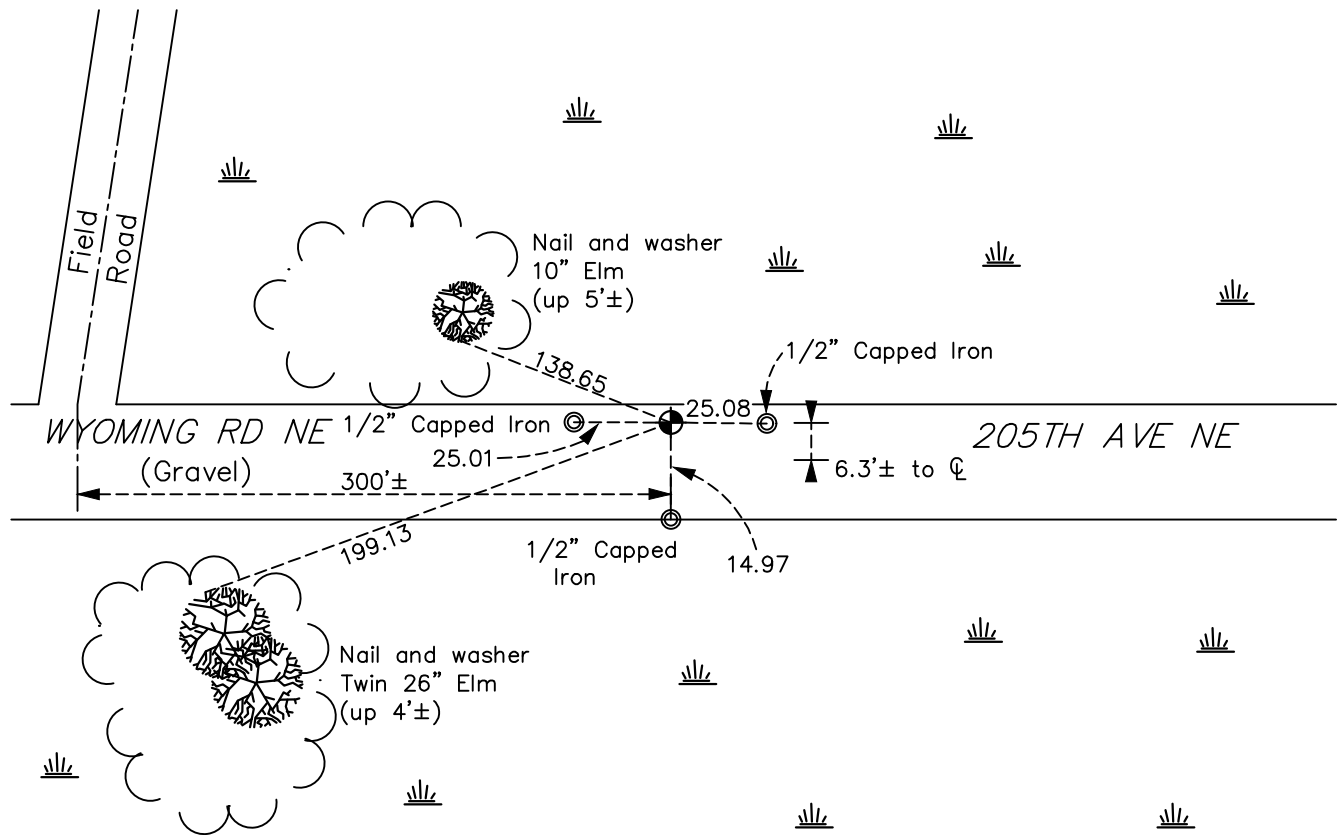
Field Road

Nail and washer
10" Elm
(up 5'±)

138.65

1/2" Capped Iron

WYOMING RD NE

1/2" Capped Iron

25.08

205TH AVE NE

25.01

(Gravel)

300'±

6.3'± to ℄

199.13

1/2" Capped Iron

14.97

Nail and washer
Twin 26" Elm
(up 4'±)